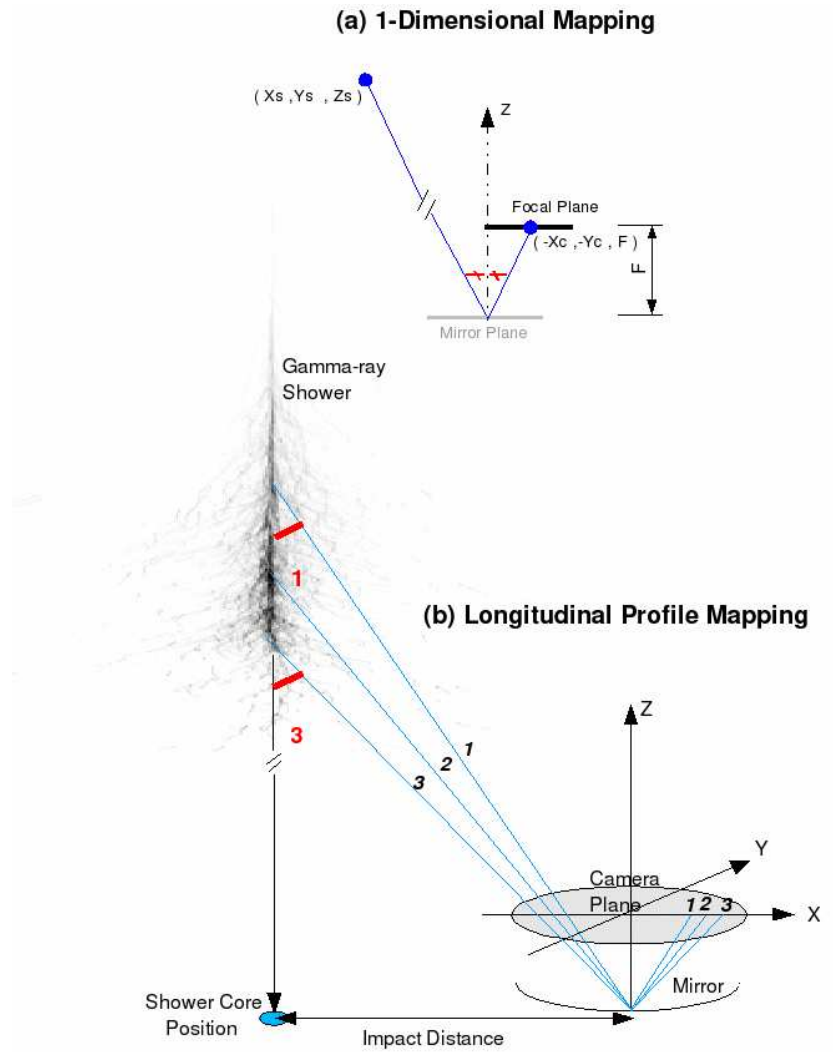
(a) 1-Dimensional Mapping

( Xs ,Ys , Zs )

Z

Focal Plane

( -Xc ,-Yc , F )

F

Mirror Plane

Gamma-ray Shower

1

(b) Longitudinal Profile Mapping

3

1

2

3

Z

Y

Camera Plane

1 2 3

X

Mirror

Shower Core Position

Impact Distance